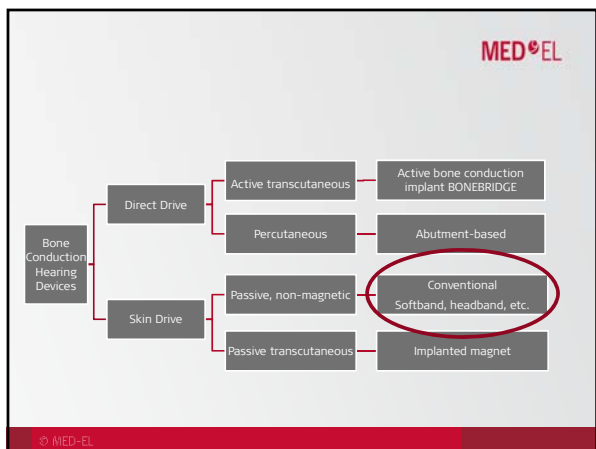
MED-EL

Bone Conduction Hearing Devices

Direct Drive

Active transcutaneous

Active bone conduction implant BONEBRIDGE

Percutaneous

Abutment-based

Skin Drive

Passive, non-magnetic

Conventional Softband, headband, etc.

Passive transcutaneous

Implanted magnet

© MED-EL